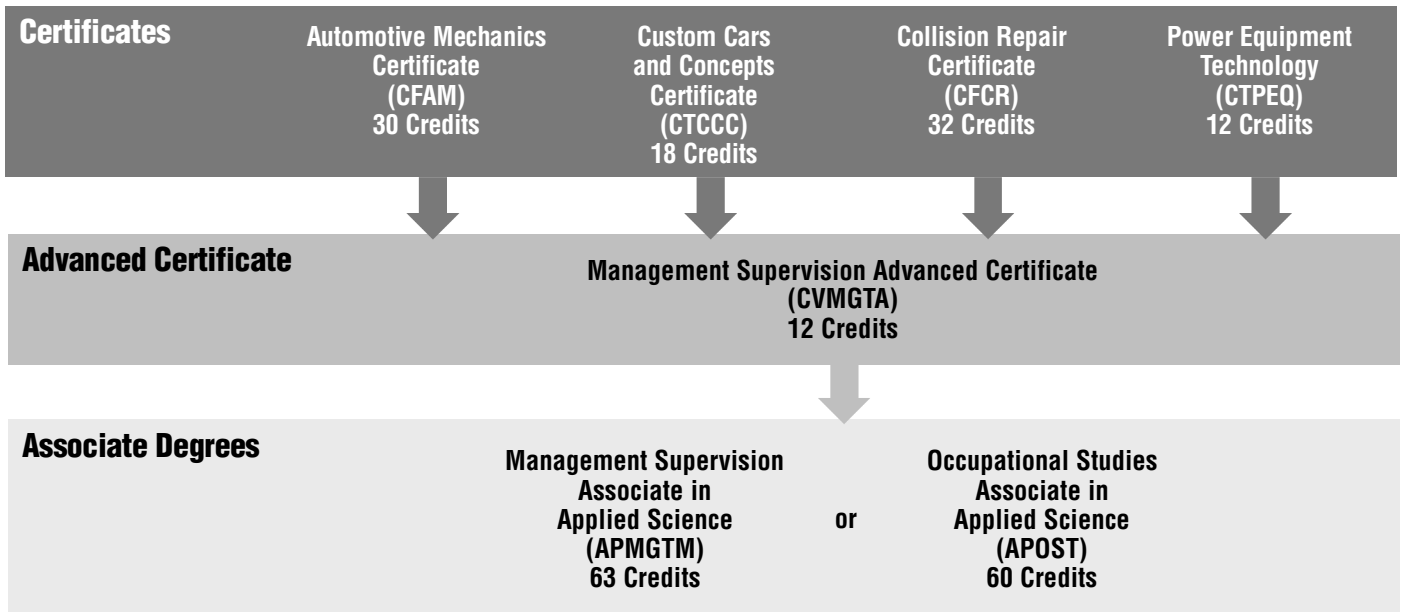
Certificates

Automotive Mechanics Certificate (CFAM) 30 Credits

Custom Cars and Concepts Certificate (CTCCC) 18 Credits

Collision Repair Certificate (CFCR) 32 Credits

Power Equipment Technology (CTPEQ) 12 Credits

Advanced Certificate

Management Supervision Advanced Certificate (CVMGTA) 12 Credits

Associate Degrees

Management Supervision Associate in Applied Science (APMGTM) 63 Credits

or

Occupational Studies Associate in Applied Science (APOST) 60 Credits